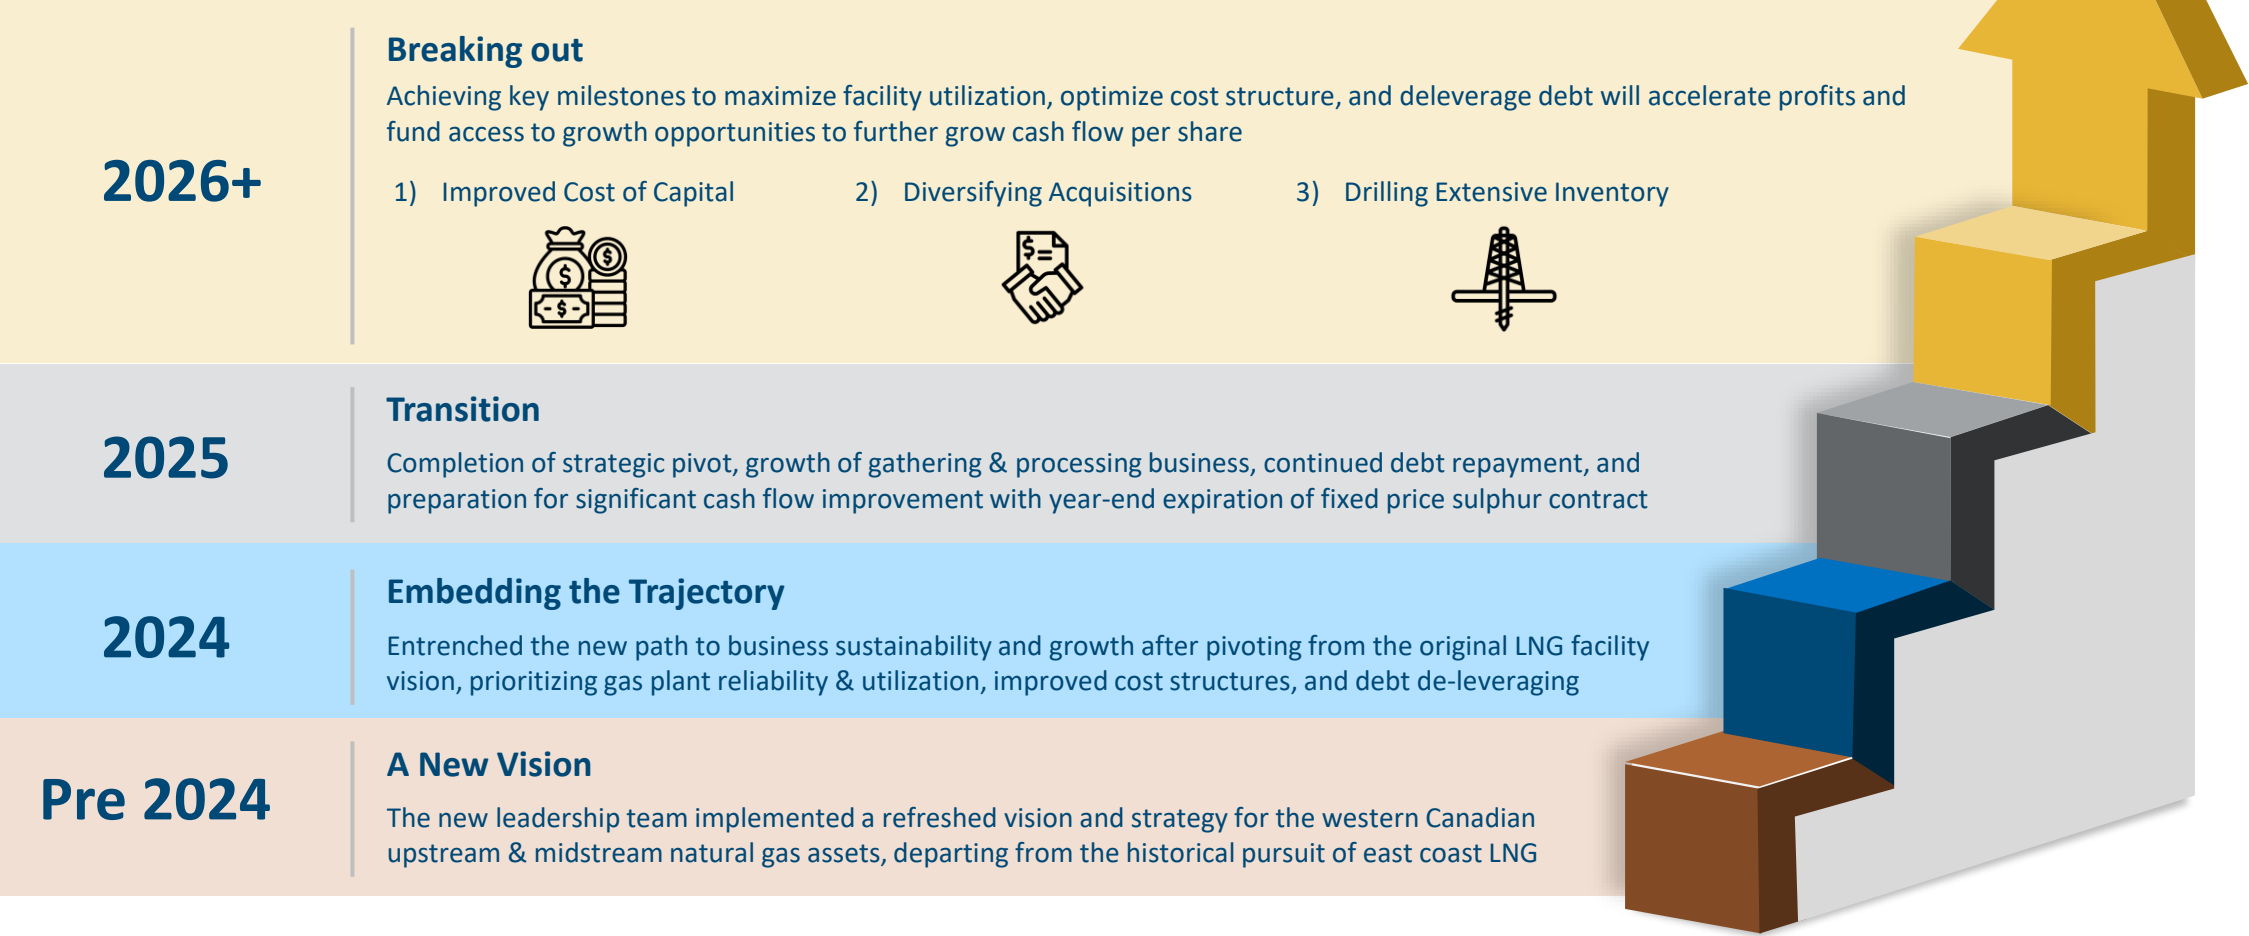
2026+

Breaking out

Achieving key milestones to maximize facility utilization, optimize cost structure, and deleverage debt will accelerate profits and fund access to growth opportunities to further grow cash flow per share

1) Improved Cost of Capital

2) Diversifying Acquisitions

3) Drilling Extensive Inventory

2025

Transition

Completion of strategic pivot, growth of gathering & processing business, continued debt repayment, and preparation for significant cash flow improvement with year-end expiration of fixed price sulphur contract

2024

Embedding the Trajectory

Entrenched the new path to business sustainability and growth after pivoting from the original LNG facility vision, prioritizing gas plant reliability & utilization, improved cost structures, and debt de-leveraging

Pre 2024

A New Vision

The new leadership team implemented a refreshed vision and strategy for the western Canadian upstream & midstream natural gas assets, departing from the historical pursuit of east coast LNG